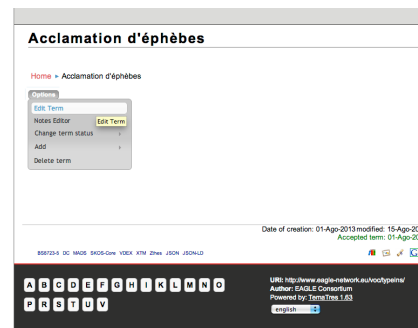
Acclamation d'éphèbes

Home ▸ Acclamation d'éphèbes

Options
Edit Term
Notes Editor
Edit Term
Change term status
Add
Delete term

Date of creation: 01-Ago-2013 modified: 15-Ago-20
Accepted term: 01-Ago-20

BS8723-5 DC MADS SKOS-Core VDEX XTM Zthes JSON JSON-LD

A B C D E F G H I K L M N O
P R S T U V

URI: http://www.eagle-network.eu/voc/typeins/
Author: EAGLE Consortium
Powered by: TemaTres 1.63
english